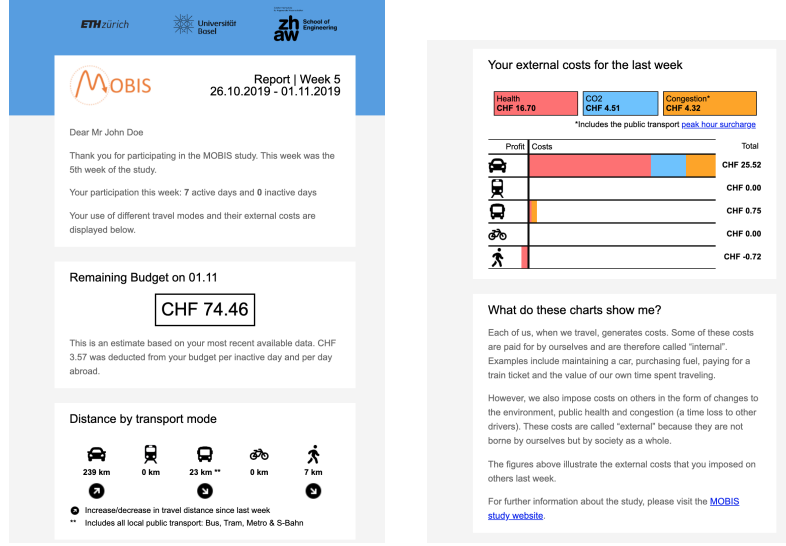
ETHzürich Universität Basel zh aw School of Engineering

MOBIS

Report | Week 5
26.10.2019 - 01.11.2019

Dear Mr John Doe

Thank you for participating in the MOBIS study. This week was the 5th week of the study.

Your participation this week: 7 active days and 0 inactive days

Your use of different travel modes and their external costs are displayed below.

Remaining Budget on 01.11

CHF 74.46

This is an estimate based on your most recent available data. CHF 3.57 was deducted from your budget per inactive day and per day abroad.

Distance by transport mode

239 km 0 km 23 km ** 0 km 7 km

Increase/decrease in travel distance since last week
** Includes all local public transport: Bus, Tram, Metro & S-Bahn

Your external costs for the last week

Health CHF 16.70
CO2 CHF 4.51
Congestion* CHF 4.32

*Includes the public transport peak hour surcharge

| Profit | Costs | Total |
|---|---|---|
| | | CHF 25.52 |
| | | CHF 0.00 |
| | | CHF 0.75 |
| | | CHF 0.00 |
| | | CHF -0.72 |

What do these charts show me?

Each of us, when we travel, generates costs. Some of these costs are paid for by ourselves and are therefore called "internal". Examples include maintaining a car, purchasing fuel, paying for a train ticket and the value of our own time spent traveling.

However, we also impose costs on others in the form of changes to the environment, public health and congestion (a time loss to other drivers). These costs are called "external" because they are not borne by ourselves but by society as a whole.

The figures above illustrate the external costs that you imposed on others last week.

For further information about the study, please visit the MOBIS study website.